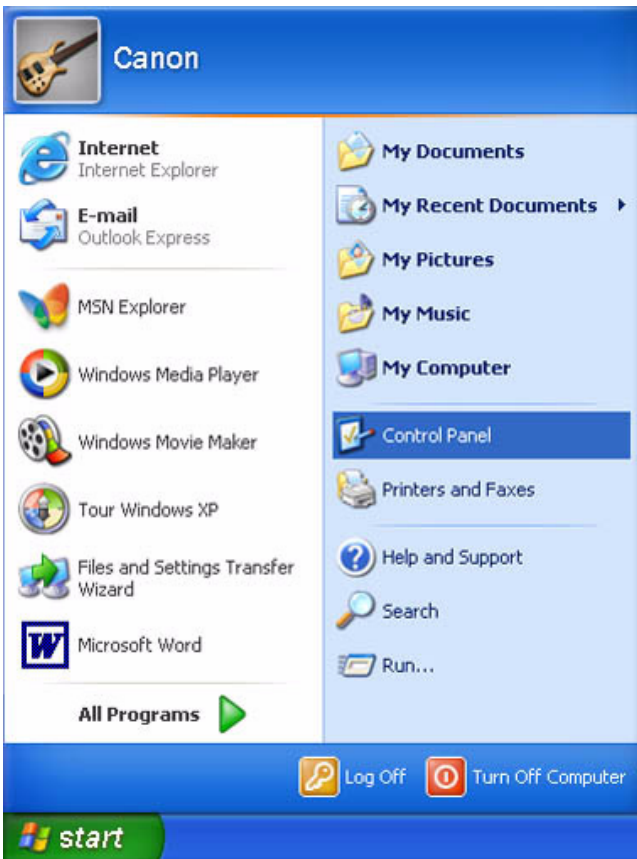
Canon

Internet
Internet Explorer

E-mail
Outlook Express

MSN Explorer

Windows Media Player

Windows Movie Maker

Tour Windows XP

Files and Settings Transfer Wizard

Microsoft Word

All Programs

My Documents

My Recent Documents

My Pictures

My Music

My Computer

Control Panel

Printers and Faxes

Help and Support

Search

Run...

Log Off

Turn Off Computer

start